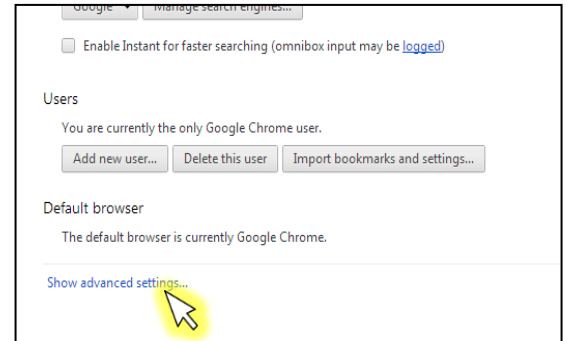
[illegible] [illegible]

Enable Instant for faster searching (omnibox input may be logged)

Users

You are currently the only Google Chrome user.

Add new user... Delete this user Import bookmarks and settings...

Default browser

The default browser is currently Google Chrome.

Show advanced settings...